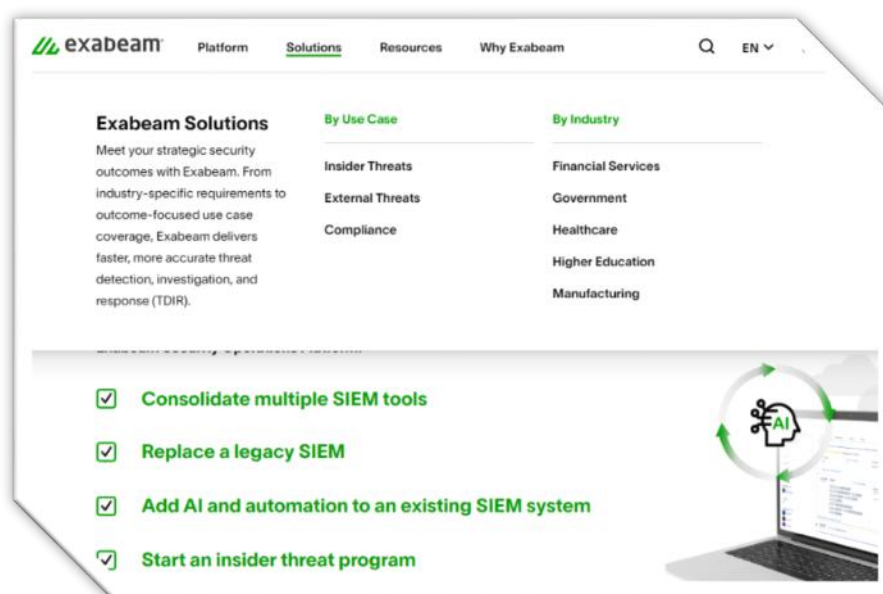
exabeam Platform Solutions Resources Why Exabeam EN

Exabeam Solutions

Meet your strategic security outcomes with Exabeam. From industry-specific requirements to outcome-focused use case coverage, Exabeam delivers faster, more accurate threat detection, investigation, and response (TDIR).

By Use Case

Insider Threats

External Threats

Compliance

By Industry

Financial Services

Government

Healthcare

Higher Education

Manufacturing

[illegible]

Consolidate multiple SIEM tools

Replace a legacy SIEM

Add AI and automation to an existing SIEM system

Start an insider threat program

AI